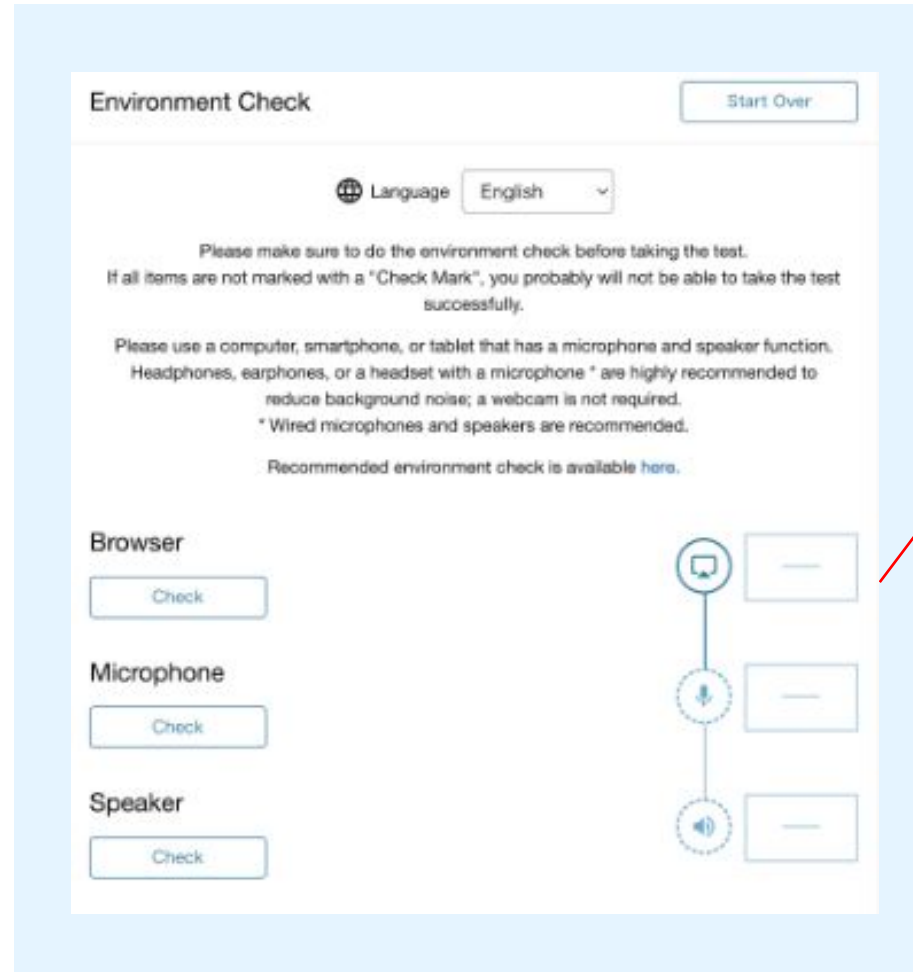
Environment Check

Start Over

Language English

Please make sure to do the environment check before taking the test.
If all items are not marked with a "Check Mark", you probably will not be able to take the test successfully.

Please use a computer, smartphone, or tablet that has a microphone and speaker function. Headphones, earphones, or a headset with a microphone * are highly recommended to reduce background noise; a webcam is not required.
* Wired microphones and speakers are recommended.

Recommended environment check is available here.

Browser

Check

—

Microphone

Check

—

Speaker

Check

—